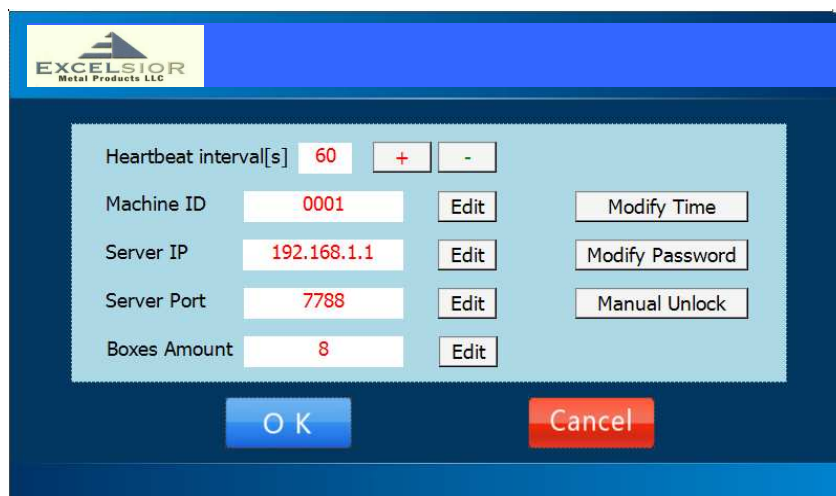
EXCELSIOR
Metal Products LLC

Heartbeat interval[s] 60 + -

Machine ID 0001 Edit

Modify Time

Server IP 192.168.1.1 Edit

Modify Password

Server Port 7788 Edit

Manual Unlock

Boxes Amount 8 Edit

O K

Cancel